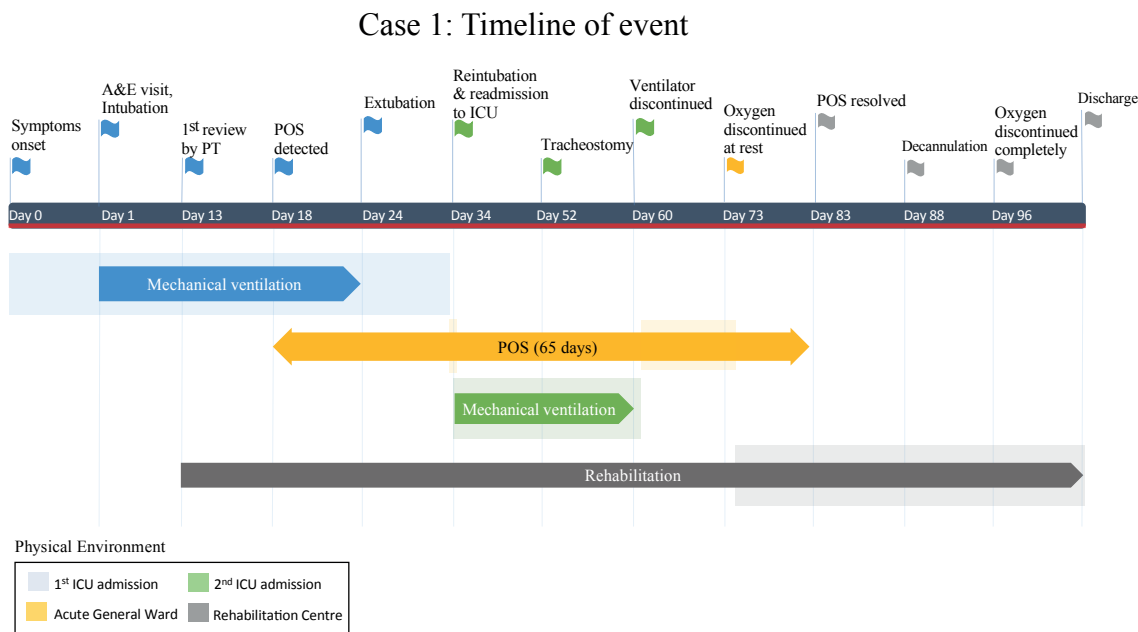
Case 1: Timeline of event

Symptoms onset

A&E visit, Intubation

1$^{st}$ review by PT

POS detected

Extubation

Reintubation & readmission to ICU

Tracheostomy

Ventilator discontinued

Oxygen discontinued at rest

POS resolved

Decannulation

Oxygen discontinued completely

Discharge

Day 0 | Day 1 | Day 13 | Day 18 | Day 24 | Day 34 | Day 52 | Day 60 | Day 73 | Day 83 | Day 88 | Day 96

Mechanical ventilation

POS (65 days)

Mechanical ventilation

Rehabilitation

Physical Environment

1$^{st}$ ICU admission
2$^{nd}$ ICU admission
Acute General Ward
Rehabilitation Centre